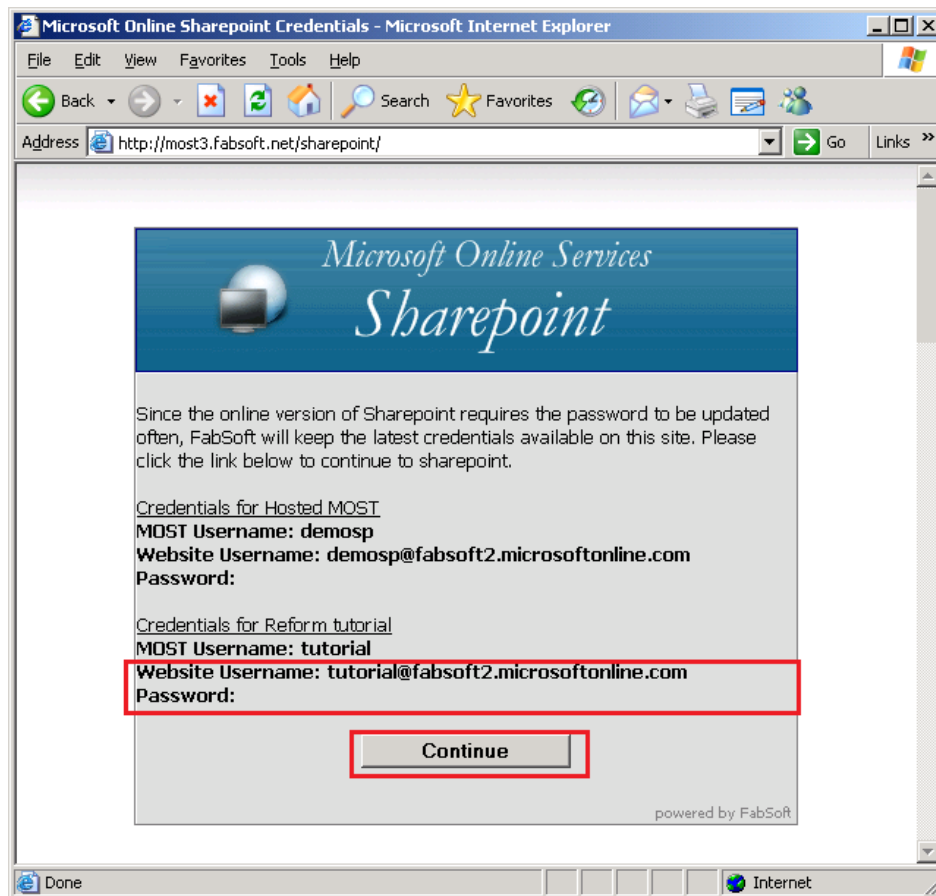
Microsoft Online Sharepoint Credentials - Microsoft Internet Explorer

File Edit View Favorites Tools Help

Back Search Favorites

Address http://most3.fabsoft.net/sharepoint/ Go Links »

Microsoft Online Services
Sharepoint

Since the online version of Sharepoint requires the password to be updated often, FabSoft will keep the latest credentials available on this site. Please click the link below to continue to sharepoint.

Credentials for Hosted MOST
MOST Username: demosp
Website Username: demosp@fabsoft2.microsoftonline.com
Password:

Credentials for Reform tutorial
MOST Username: tutorial
Website Username: tutorial@fabsoft2.microsoftonline.com
Password:

Continue

powered by FabSoft

Done Internet